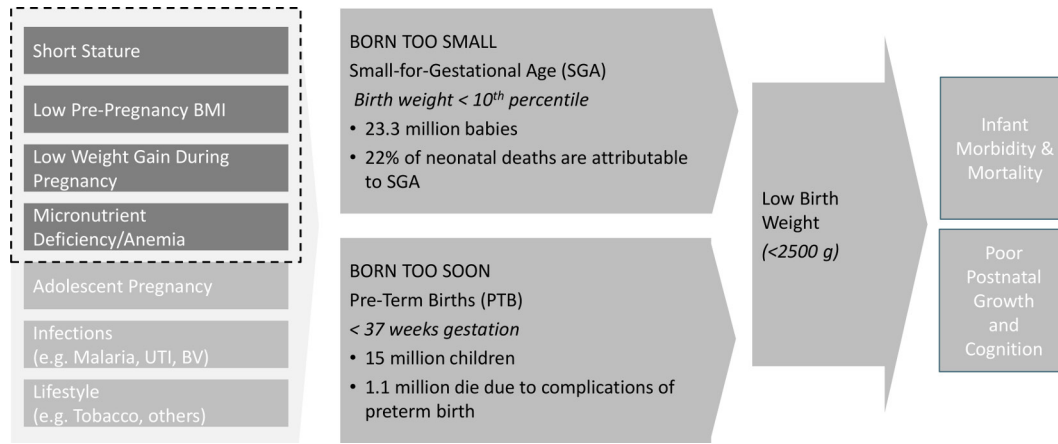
Short Stature

Low Pre-Pregnancy BMI

Low Weight Gain During Pregnancy

Micronutrient Deficiency/Anemia

Adolescent Pregnancy

Infections (e.g. Malaria, UTI, BV)

Lifestyle (e.g. Tobacco, others)

BORN TOO SMALL
Small-for-Gestational Age (SGA)
*Birth weight < 10$^{th}$ percentile*
• 23.3 million babies
• 22% of neonatal deaths are attributable to SGA

BORN TOO SOON
Pre-Term Births (PTB)
*< 37 weeks gestation*
• 15 million children
• 1.1 million die due to complications of preterm birth

Low Birth Weight
*(<2500 g)*

Infant Morbidity & Mortality

Poor Postnatal Growth and Cognition